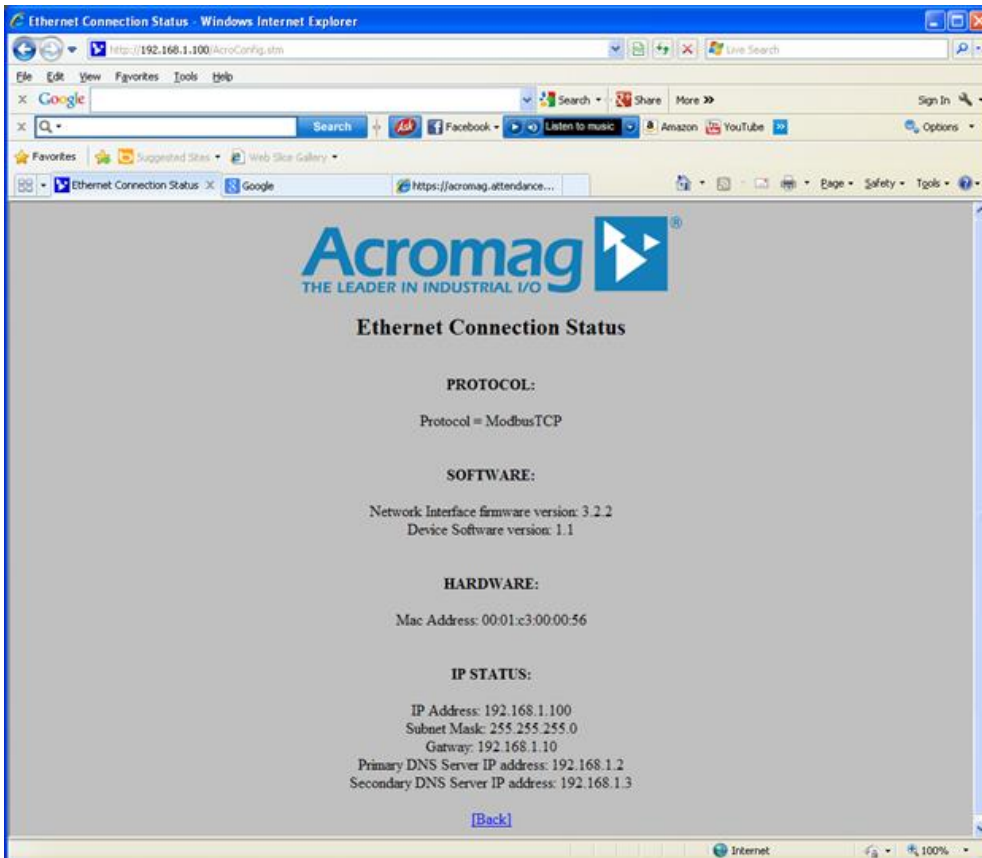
Ethernet Connection Status - Windows Internet Explorer

http://192.168.1.100/AcroConfig.stm

Live Search

File Edit View Favorites Tools Help

Google

Search Share More »

Sign In

Search

Facebook Listen to music Amazon YouTube

Options

Favorites Suggested Sites Web Slice Gallery

Ethernet Connection Status Google https://acromag.attendance...

Page Safety Tools

Acromag®
THE LEADER IN INDUSTRIAL I/O

Ethernet Connection Status

PROTOCOL:

Protocol = ModbusTCP

SOFTWARE:

Network Interface firmware version: 3.2.2
Device Software version: 1.1

HARDWARE:

Mac Address: 00:01:c3:00:00:56

IP STATUS:

IP Address: 192.168.1.100
Subnet Mask: 255.255.255.0
Gatway: 192.168.1.10
Primary DNS Server IP address: 192.168.1.2
Secondary DNS Server IP address: 192.168.1.3

[Back]

Internet 100%